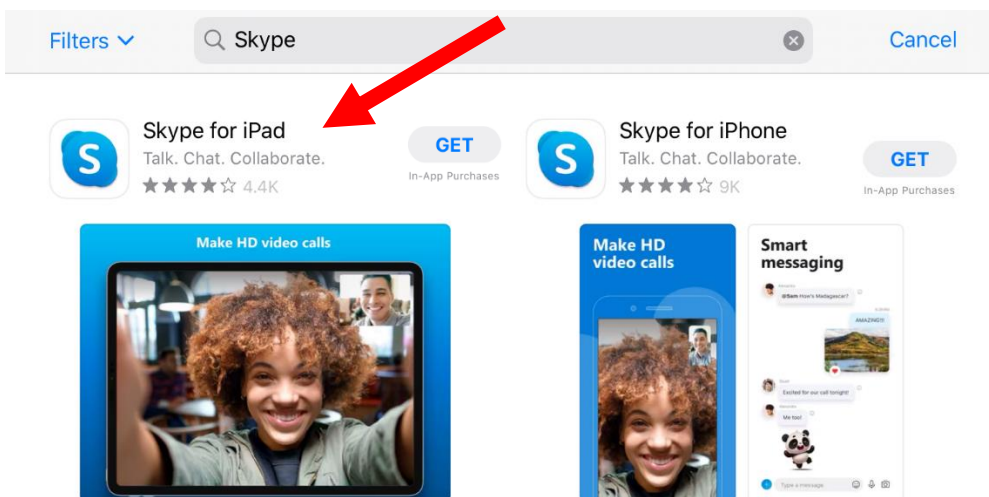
Filters

Skype

Cancel

Skype for iPad
Talk. Chat. Collaborate.
4.4K

GET
In-App Purchases

Skype for iPhone
Talk. Chat. Collaborate.
9K

GET
In-App Purchases

Make HD video calls

Make HD video calls

Smart messaging

@Sam How's Madagascar?

AMAZING!

Excited for our call tonight!

Me too!

Type a message